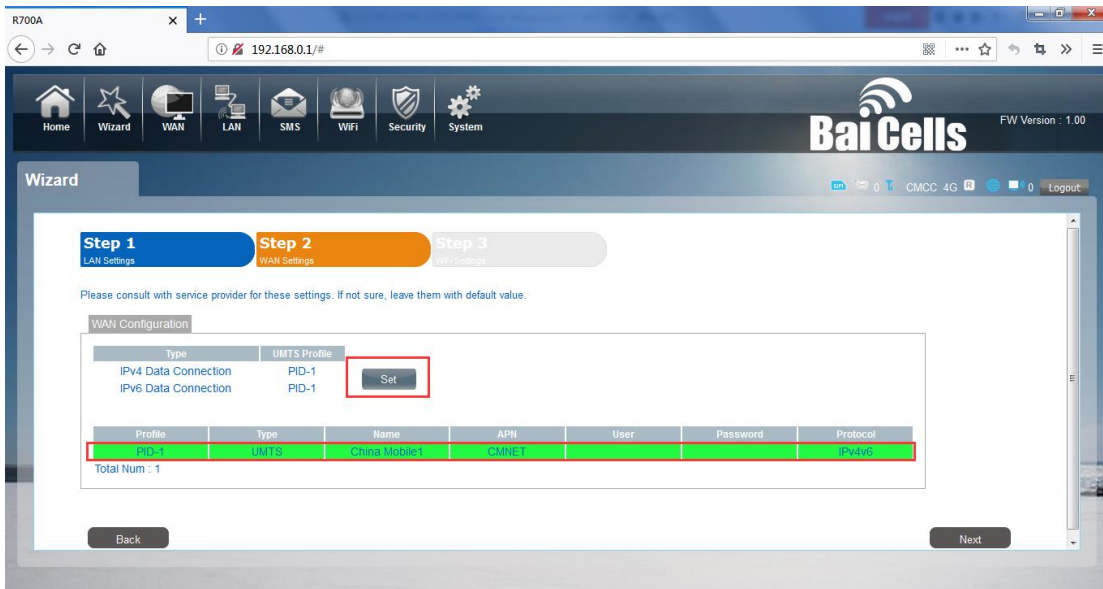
R700A

192.168.0.1/#

Home Wizard WAN LAN SMS WiFi Security System

BaiCells

FW Version : 1.00

Wizard

0 CMCC 4G 0 Logout

Step 1
LAN Settings

Step 2
WAN Settings

Step 3
WiFi Settings

Please consult with service provider for these settings. If not sure, leave them with default value.

WAN Configuration

| Type | UMTS Profile |
|---|---|
| IPv4 Data Connection | PID-1 |
| IPv6 Data Connection | PID-1 |

Set

| Profile | Type | Name | APN | User | Password | Protocol |
|---|---|---|---|---|---|---|
| PID-1 | UMTS | China Mobile1 | CMNET | | | IPv4v6 |

Total Num : 1

Back

Next